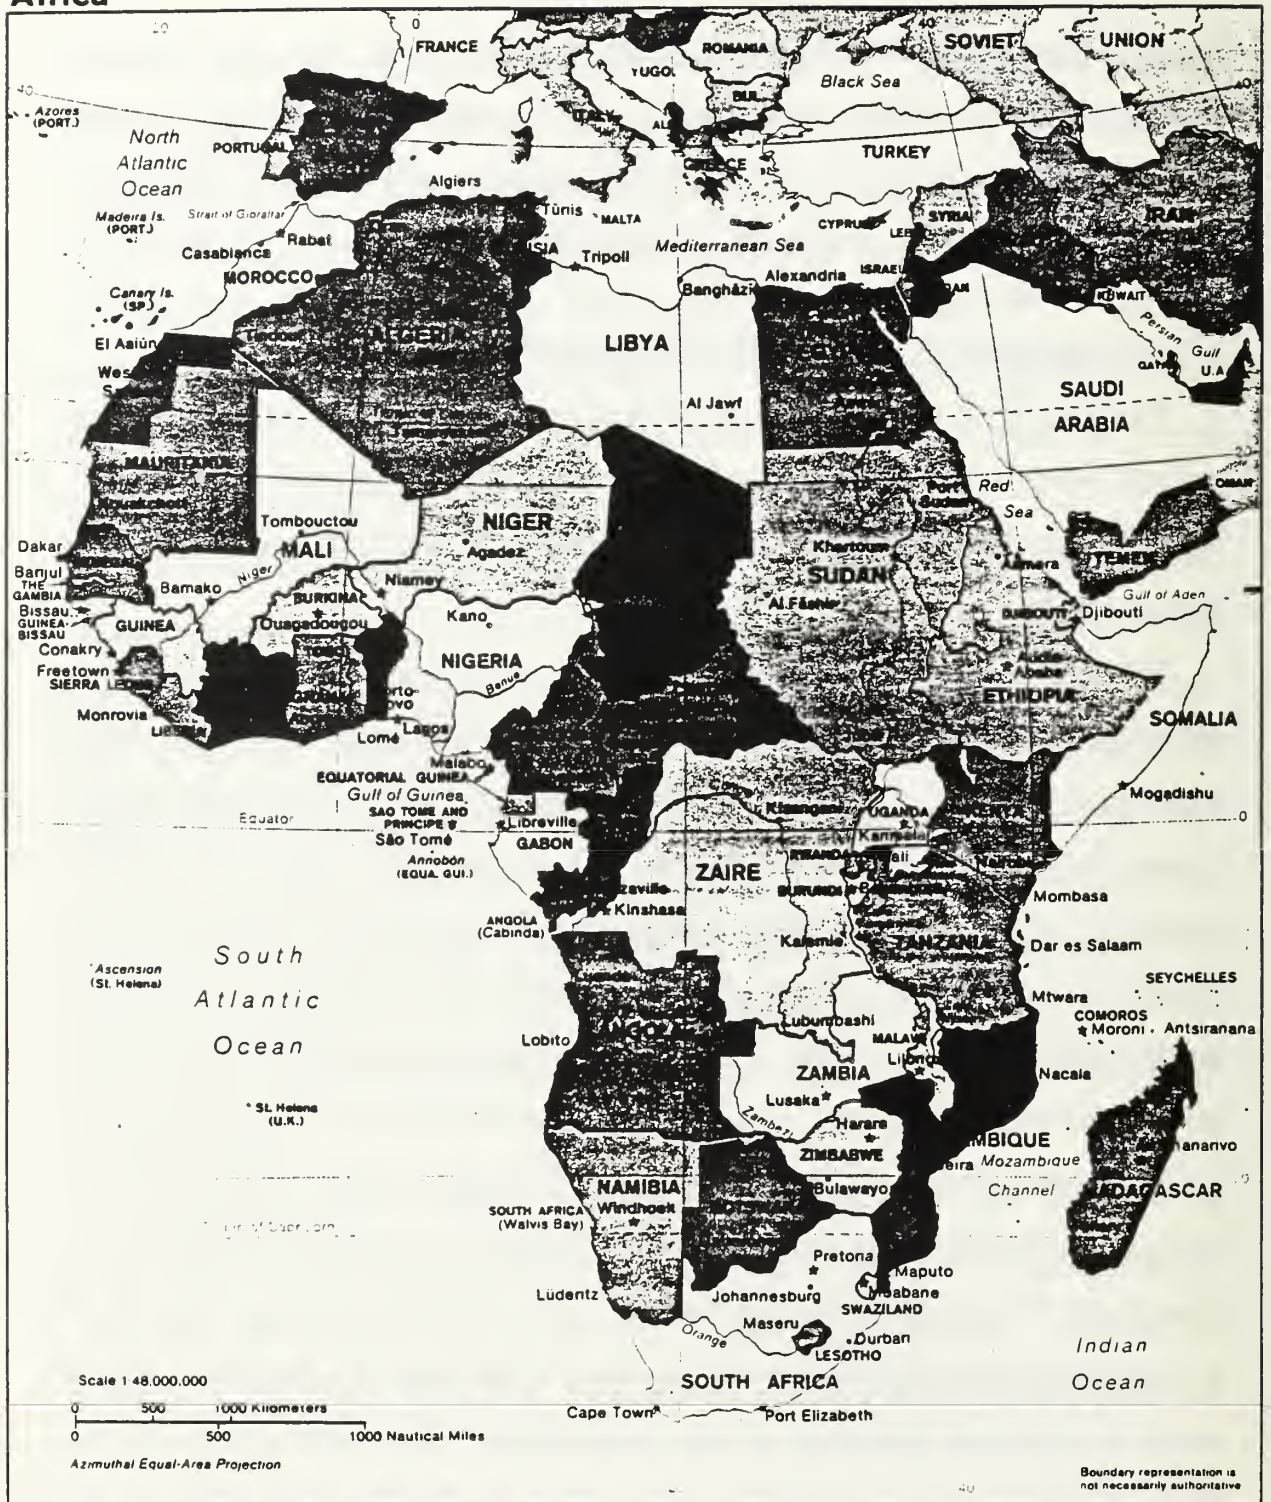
Africa

20
0
FRANCE
ROMANIA
SOVIET
UNION
YUGO.
Black Sea
BUL.
40
Azores (PORT.)
North Atlantic Ocean
PORTUGAL
ITALY
AL.
GREECE
TURKEY
Algiers
Madeira Is. (PORT.)
Strait of Gibraltar
Tunis
MALTA
CYPRUS
SYRIA
IRAN
Rabat
Casablanca
ISIA
Tripoli
Mediterranean Sea
LEB.
MOROCCO
Alexandria
ISRAEL
Canary Is. (SP.)
Banghazi
KUWAIT
Persian Gulf
El Aaiún
ALGERIA
LIBYA
QATAR
U.A.
West S
SAUDI ARABIA
Al Jawf
MAURITANIA
Red Sea
Port Sudan
OMAN
Tombouctou
NIGER
Dakar
MALI
Agadez
Khartoum
YEMEN
Banjul
THE GAMBIA
Niamey
SUDAN
Asmera
Bissau
GUINEA-BISSAU
Bamako
Niger
BURKINA
Gulf of Aden
Al Fashir
DJIBOUTI
Djibouti
GUINEA
Ouagadougou
Kano
Conakry
TOGO
Addis Ababa
Freetown
SIERRA LEONE
NIGERIA
ETHIOPIA
Porto-Novo
Benue
Monrovia
LIBERIA
Lomé
Lagos
SOMALIA
Malabo
EQUATORIAL GUINEA
Gulf of Guinea
Mogadishu
SAO TOME AND PRINCIPE
Kisangani
UGANDA
Equator
Libreville
Kampala
0
São Tomé
GABON
RWANDA
Kigali
Annobón (EQUA. GUI.)
ZAIRE
Nairobi
BURUNDI
Brazzaville
Kinshasa
Mombasa
ANGOLA (Cabinda)
Kalemie
TANZANIA
Dar es Salaam
Ascension (St. Helena)
South Atlantic Ocean
SEYCHELLES
Mtwara
COMOROS
Moroni
Antsiranana
Lobito
ANGOLA
Lubumbashi
MALAWI
Lilongwe
ZAMBIA
Nacala
Lusaka
St. Helena (U.K.)
Zambezi
Harare
MOZAMBIQUE
ZIMBABWE
Beira
Mozambique Channel
Antananarivo
NAMIBIA
Bulawayo
MADAGASCAR
SOUTH AFRICA (Walvis Bay)
Windhoek
Tropic of Capricorn
Pretoria
Maputo
Lüdentz
Johannesburg
Mbabane
SWAZILAND
Orange
Maseru
Durban
LESOTHO
Indian Ocean
Scale 1:48,000,000
SOUTH AFRICA
0 500 1000 Kilometers
Cape Town
Port Elizabeth
0 500 1000 Nautical Miles
Azimuthal Equal-Area Projection
40
Boundary representation is not necessarily authoritative